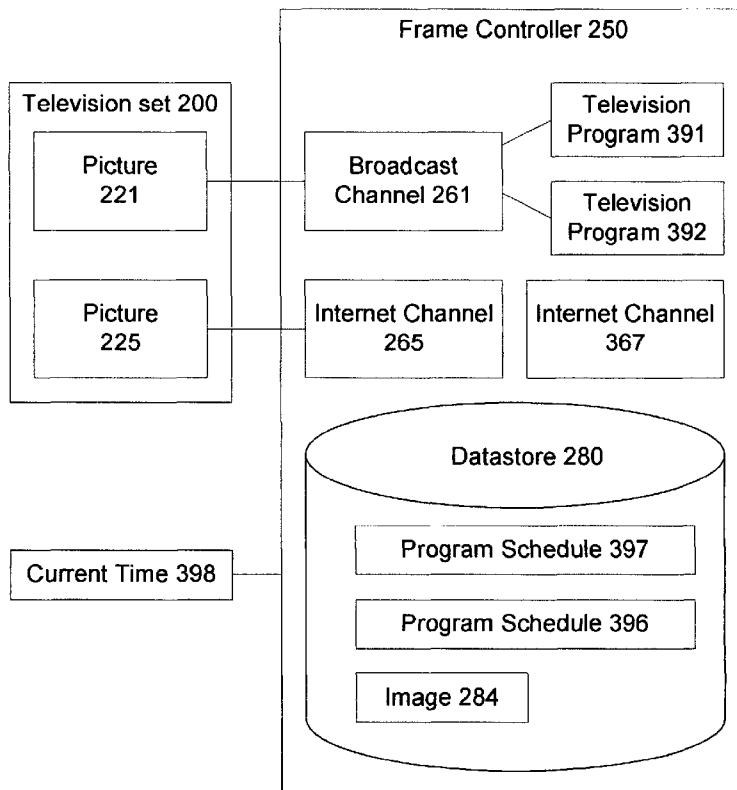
Frame Controller 250

Television set 200

Picture 221

Picture 225

Broadcast Channel 261

Television Program 391

Television Program 392

Internet Channel 265

Internet Channel 367

Datastore 280

Current Time 398

Program Schedule 397

Program Schedule 396

Image 284